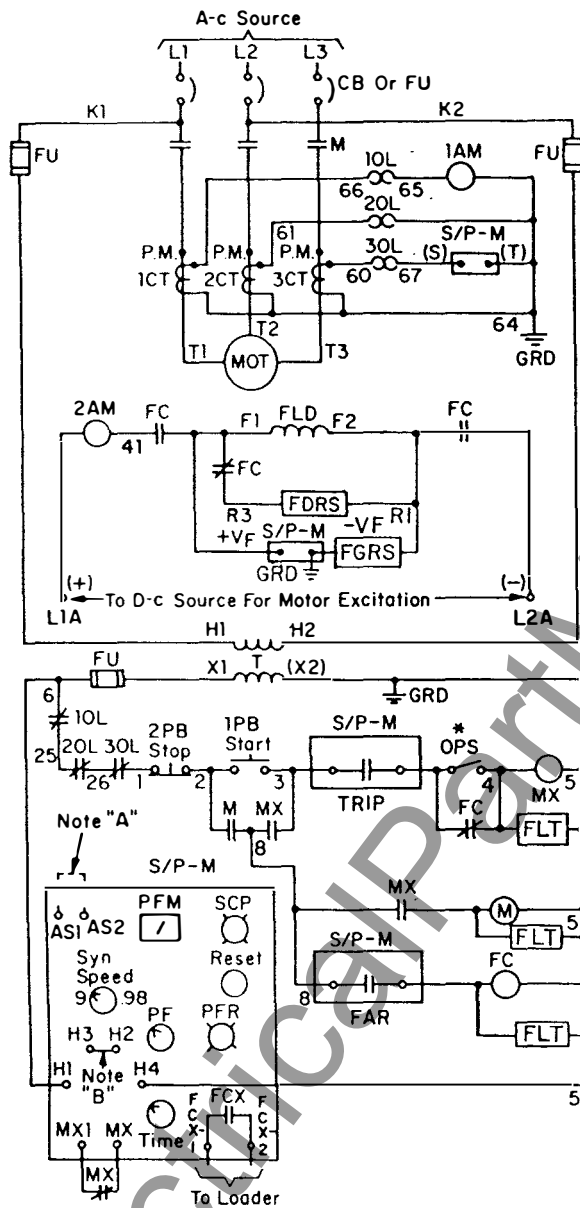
A-c Source
L1 L2 L3
CB Or FU
K1 K2
FU FU
M
1OL 1AM
66 65
2OL
61 S/P-M
P.M. P.M. P.M. 3OL
1CT 2CT 3CT (S) (T)
60 67
64
GRD
T2
T1 MOT T3
2AM FC FC
41 F1 FLD F2
FC
FDRS
R3 R1
S/P-M
+VF -VF
FGRS
GRD
(+) (−)
L1A To D-c Source For Motor Excitation L2A
H1 H2
FU
X1 T (X2)
6 GRD
1OL
25 2PB 1PB S/P-M
2OL 3OL Stop Start *
26 1 2 3 OPS
TRIP 4 5
M MX MX
Note "A" FC
8 FLT
S/P-M
PFM SCP MX
AS1 AS2 / M 5
Syn Reset FLT
Speed S/P-M
9 .98 FC
PF PFR 8
FAR
H3 H2 FLT
H1 Note H4
"B" 5
F FCX F
MX1 MX Time C C
X- X-
1 2
MX
To Loader